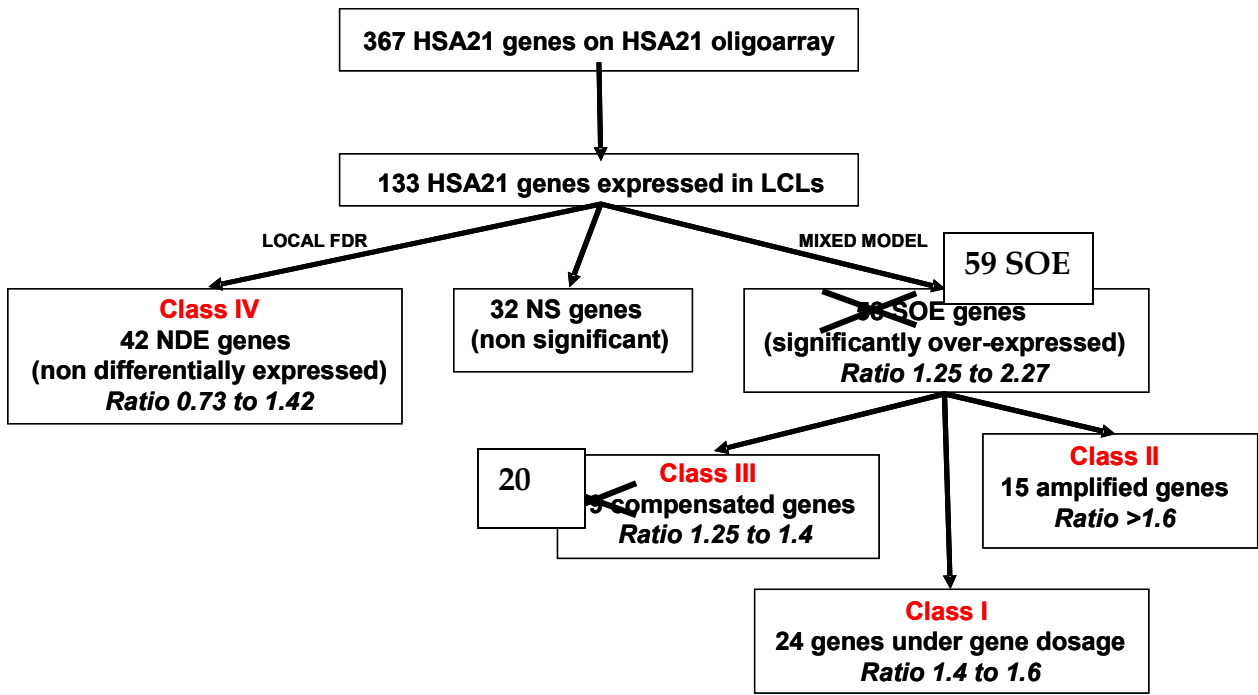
367 HSA21 genes on HSA21 oligoarray

133 HSA21 genes expressed in LCLs

LOCAL FDR

MIXED MODEL

Class IV
42 NDE genes
(non differentially expressed)
*Ratio 0.73 to 1.42*

32 NS genes
(non significant)

59 SOE

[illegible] SOE genes
(significantly over-expressed)
*Ratio 1.25 to 2.27*

20

Class III
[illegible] compensated genes
*Ratio 1.25 to 1.4*

Class II
15 amplified genes
*Ratio >1.6*

Class I
24 genes under gene dosage
*Ratio 1.4 to 1.6*